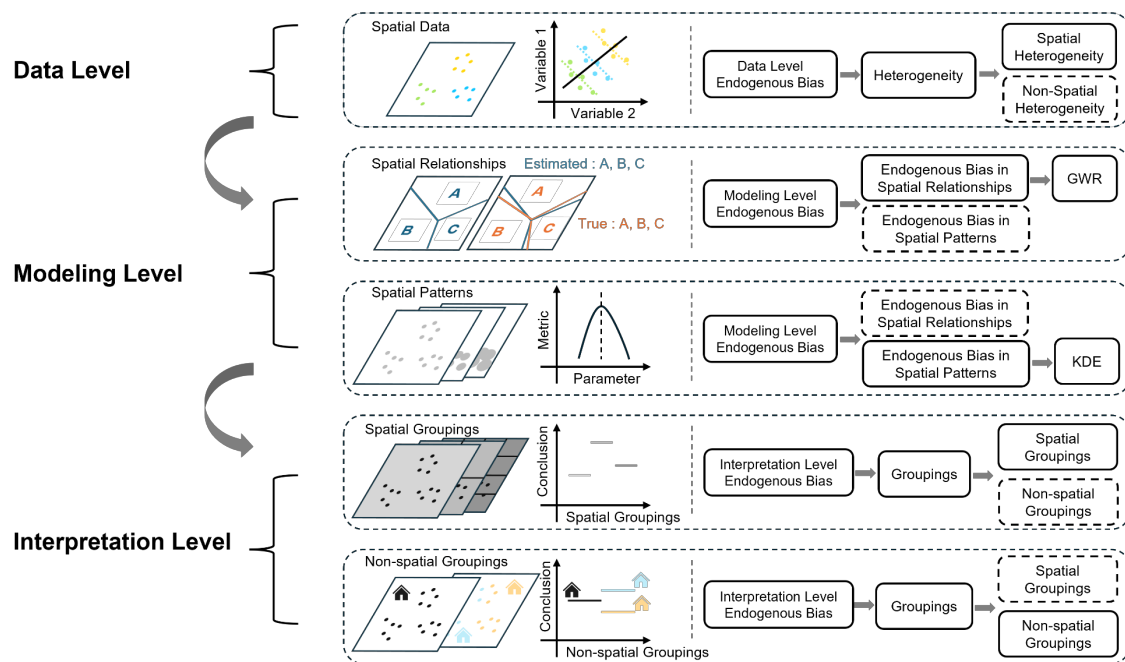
Data Level

Spatial Data

Variable 1

Variable 2

Data Level Endogenous Bias

Heterogeneity

Spatial Heterogeneity

Non-Spatial Heterogeneity

Modeling Level

Spatial Relationships

Estimated : A, B, C

A

B

C

A

B

C

True : A, B, C

Modeling Level Endogenous Bias

Endogenous Bias in Spatial Relationships

GWR

Endogenous Bias in Spatial Patterns

Spatial Patterns

Metric

Parameter

Modeling Level Endogenous Bias

Endogenous Bias in Spatial Relationships

Endogenous Bias in Spatial Patterns

KDE

Interpretation Level

Spatial Groupings

Conclusion

Spatial Groupings

Interpretation Level Endogenous Bias

Groupings

Spatial Groupings

Non-spatial Groupings

Non-spatial Groupings

Conclusion

Non-spatial Groupings

Interpretation Level Endogenous Bias

Groupings

Spatial Groupings

Non-spatial Groupings